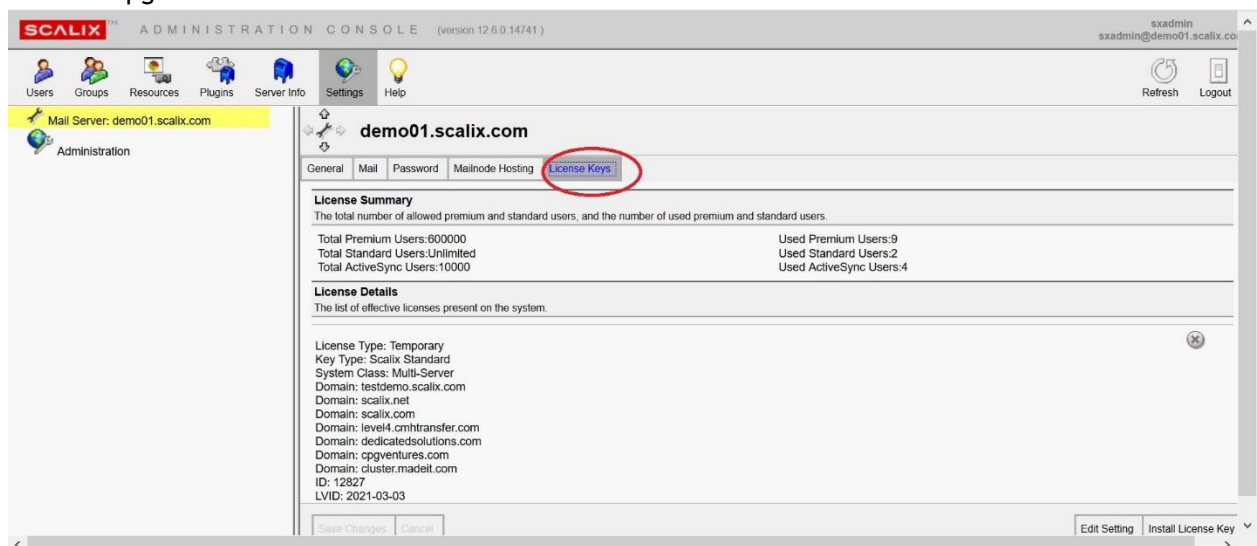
SCALIX ADMINISTRATION CONSOLE (version 12.6.0.14741)

sxadmin
sxadmin@demo01.scalix.co

Users Groups Resources Plugins Server Info Settings Help

Refresh Logout

Mail Server: demo01.scalix.com

Administration

demo01.scalix.com

General | Mail | Password | Mailnode Hosting | License Keys

License Summary
The total number of allowed premium and standard users, and the number of used premium and standard users.

Total Premium Users:600000
Total Standard Users:Unlimited
Total ActiveSync Users:10000

Used Premium Users:9
Used Standard Users:2
Used ActiveSync Users:4

License Details
The list of effective licenses present on the system.

License Type: Temporary
Key Type: Scalix Standard
System Class: Multi-Server
Domain: testdemo.scalix.com
Domain: scalix.net
Domain: scalix.com
Domain: level4.cmhtransfer.com
Domain: dedicatedsolutions.com
Domain: cpgventures.com
Domain: cluster.madeit.com
ID: 12827
LVID: 2021-03-03

Save Changes | Cancel

Edit Setting | Install License Key